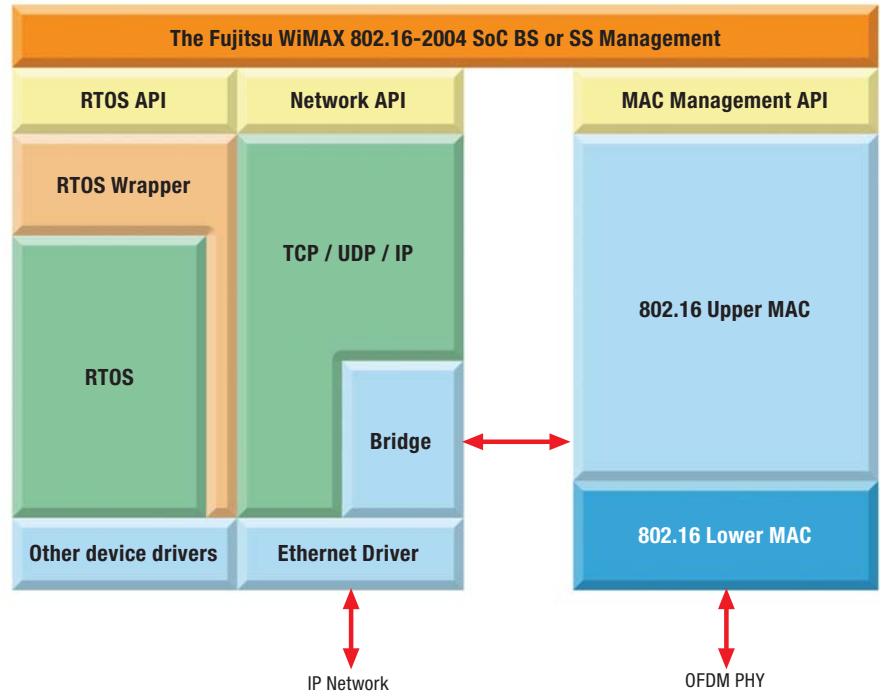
The Fujitsu WiMAX 802.16-2004 SoC BS or SS Management

RTOS API

Network API

MAC Management API

RTOS Wrapper

TCP / UDP / IP

802.16 Upper MAC

RTOS

Bridge

802.16 Lower MAC

Other device drivers

Ethernet Driver

IP Network

OFDM PHY